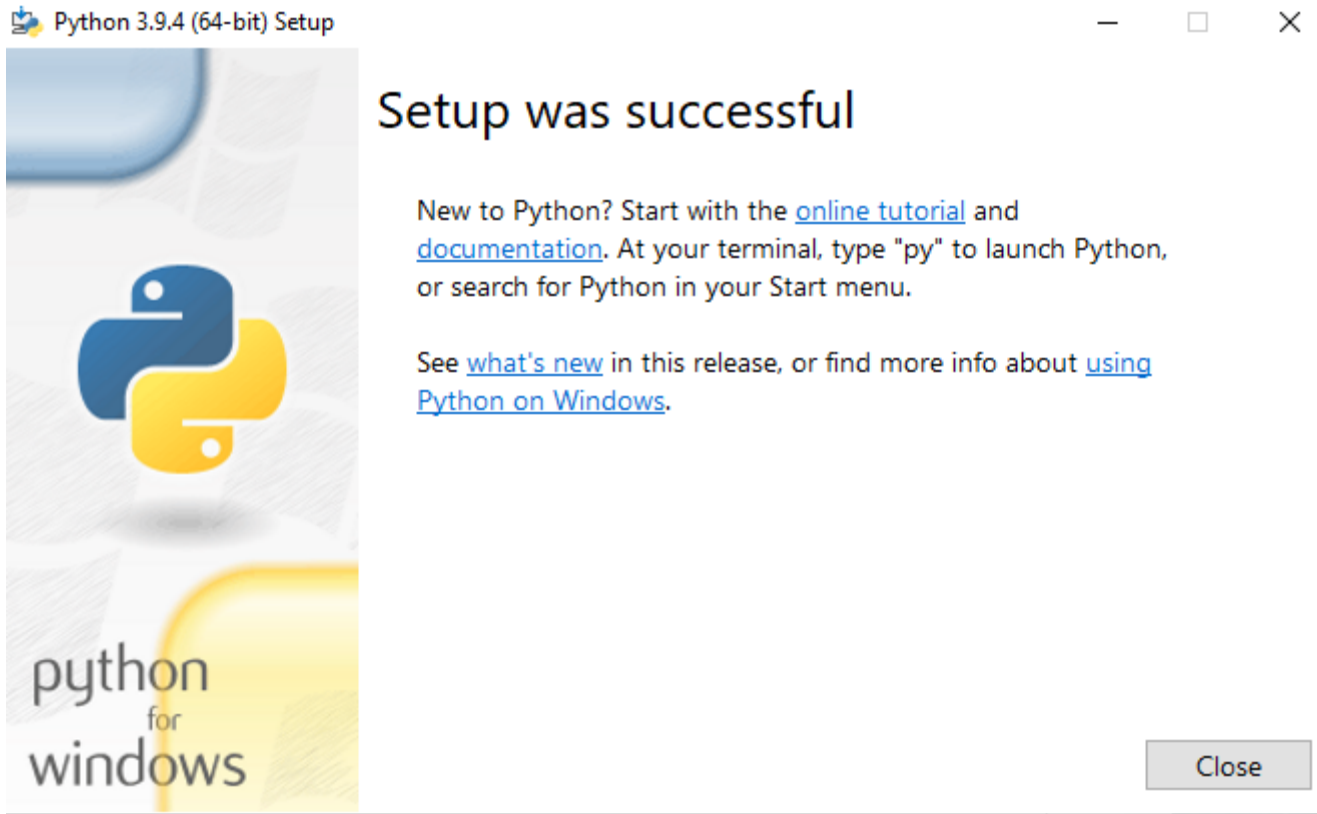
Python 3.9.4 (64-bit) Setup

Setup was successful

New to Python? Start with the online tutorial and documentation. At your terminal, type "py" to launch Python, or search for Python in your Start menu.

See what's new in this release, or find more info about using Python on Windows.

python for windows

Close